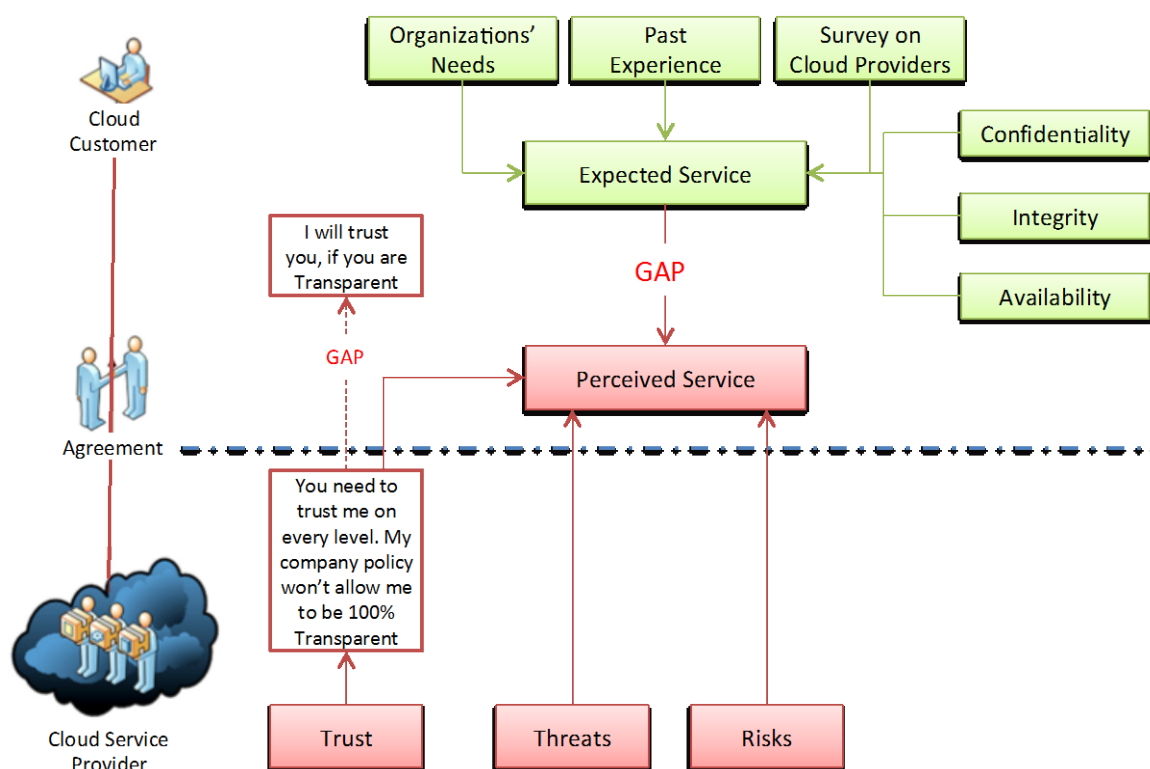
Cloud Customer

Organizations' Needs

Past Experience

Survey on Cloud Providers

Expected Service

Confidentiality

Integrity

Availability

I will trust you, if you are Transparent

GAP

GAP

Perceived Service

Agreement

You need to trust me on every level. My company policy won't allow me to be 100% Transparent

Cloud Service Provider

Trust

Threats

Risks